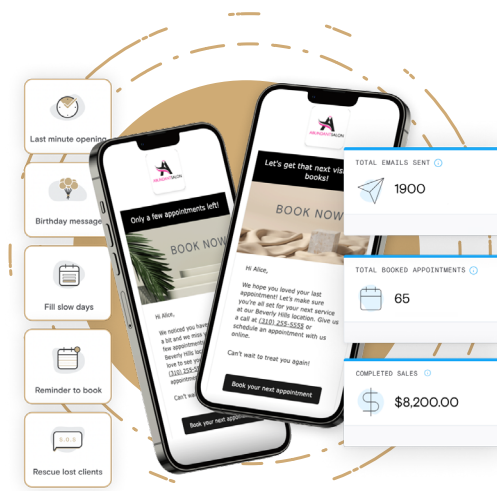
Last minute opening

Birthday message

Fill slow days

Reminder to book

Rescue lost clients

ARUNDATI SALON

Only a few appointments left!

BOOK NOW

Hi Alice,

We noticed you have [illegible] a bit and we miss y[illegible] few appointment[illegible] Beverly Hills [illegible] love to see yo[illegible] (310) 255-5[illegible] appointment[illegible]

Can't wa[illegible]

Book your next appointment

ARUNDATI SALON

Let's get that next visi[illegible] books!

BOOK NOW

Hi Alice,

We hope you loved your last appointment! Let's make sure you're all set for your next service at our Beverly Hills location. Give us a call at (310) 255-5555 or schedule an appointment with us online.

Can't wait to treat you again!

Book your next appointment

TOTAL EMAILS SENT

1900

TOTAL BOOKED APPOINTMENTS

65

COMPLETED SALES

$8,200.00